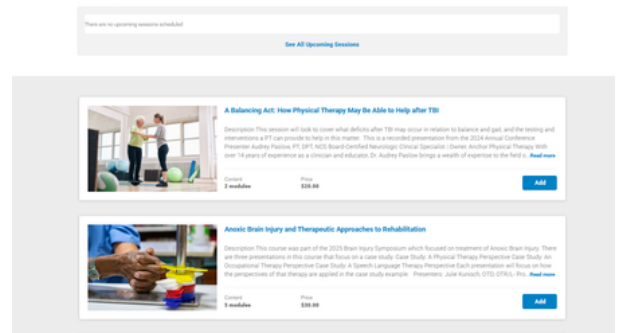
There are no upcoming sessions scheduled

See All Upcoming Sessions

A Balancing Act: How Physical Therapy May Be Able to Help after TBI

Description This session will look to cover what deficits after TBI may occur in relation to balance and gait, and the testing and interventions a PT can provide to help in this matter. This is a recorded presentation from the 2024 Annual Conference Presenter Audrey Paslow, PT, DPT, NCS Board-Certified Neurologic Clinical Specialist | Owner, Anchor Physical Therapy With over 14 years of experience as a clinician and educator, Dr. Audrey Paslow brings a wealth of expertise to the field o... Read more

Content
2 modules

Price
$20.00

Add

Anoxic Brain Injury and Therapeutic Approaches to Rehabilitation

Description This course was part of the 2025 Brain Injury Symposium which focused on treatment of Anoxic Brain Injury. There are three presentations in this course that focus on a case study: Case Study: A Physical Therapy Perspective Case Study: An Occupational Therapy Perspective Case Study: A Speech-Language Therapy Perspective Each presentation will focus on how the perspectives of that therapy are applied in the case study example. Presenters: Julie Kunsch, OTD, OTR/L- Pro... Read more

Content
5 modules

Price
$30.00

Add